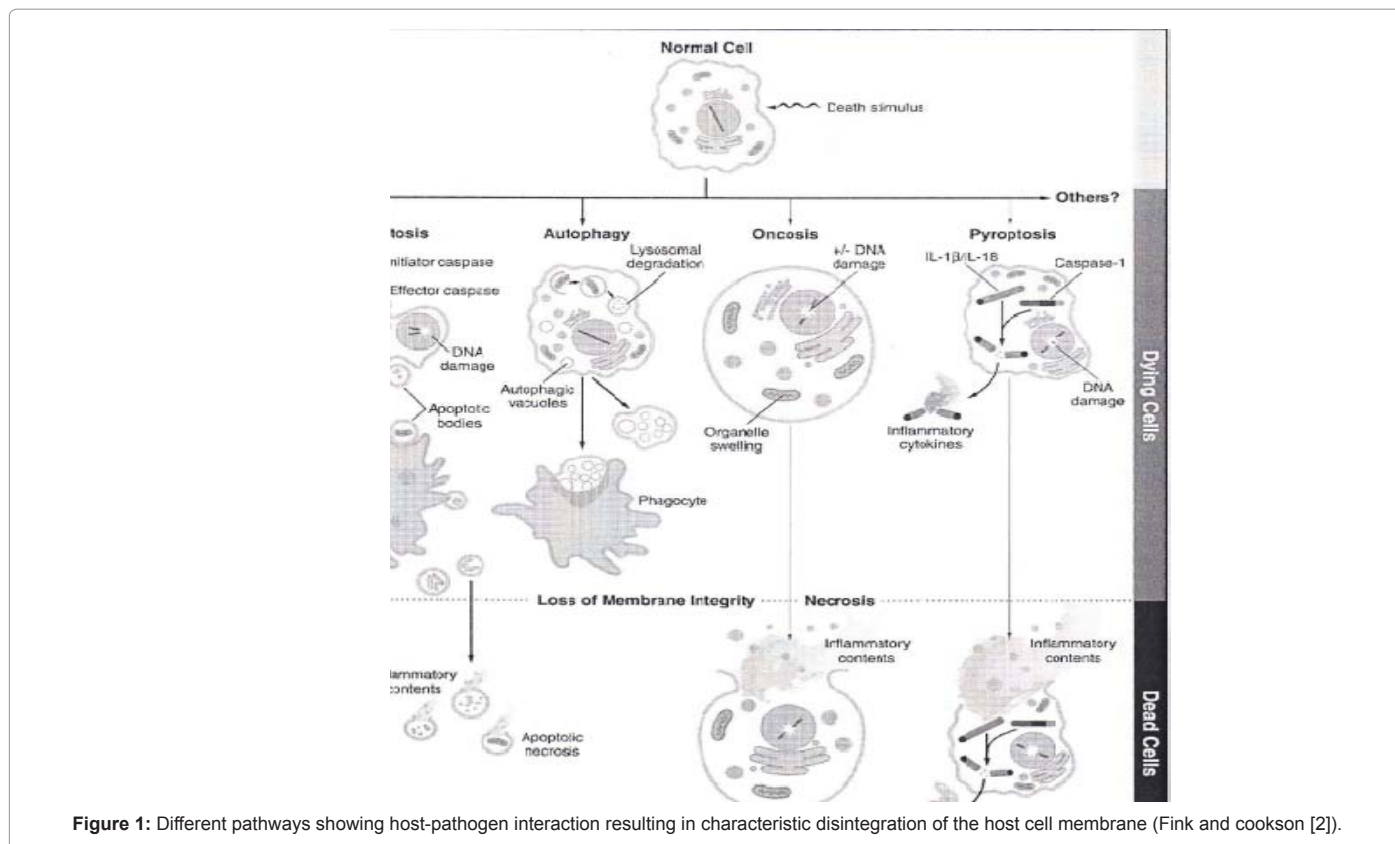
Normal Cell

Death simulus

Others?

tosis

nitiator caspase

Effector caspase

DNA damage

Apoptotic bodies

Autophagy

Lysosomal degradation

Autophagic vacuoles

Phagocyte

Oncosis

+/- DNA damage

Organelle swelling

Pyroptosis

IL-1β/IL-18

Caspase-1

DNA damage

Inflammatory cytokines

Dying Cells

Loss of Membrane Integrity

Necrosis

lammatory contents

Apoptotic necrosis

Inflammatory contents

Inflammatory contents

Dead Cells

**Figure 1:** Different pathways showing host-pathogen interaction resulting in characteristic disintegration of the host cell membrane (Fink and cookson [2]).